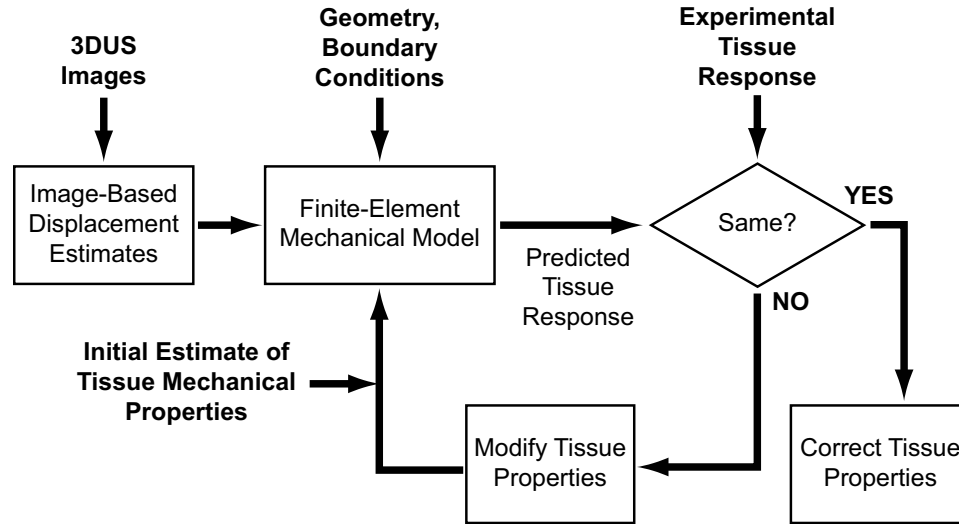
3DUS Images

Geometry, Boundary Conditions

Experimental Tissue Response

Image-Based Displacement Estimates

Finite-Element Mechanical Model

Same?

YES

Predicted Tissue Response

NO

Initial Estimate of Tissue Mechanical Properties

Modify Tissue Properties

Correct Tissue Properties